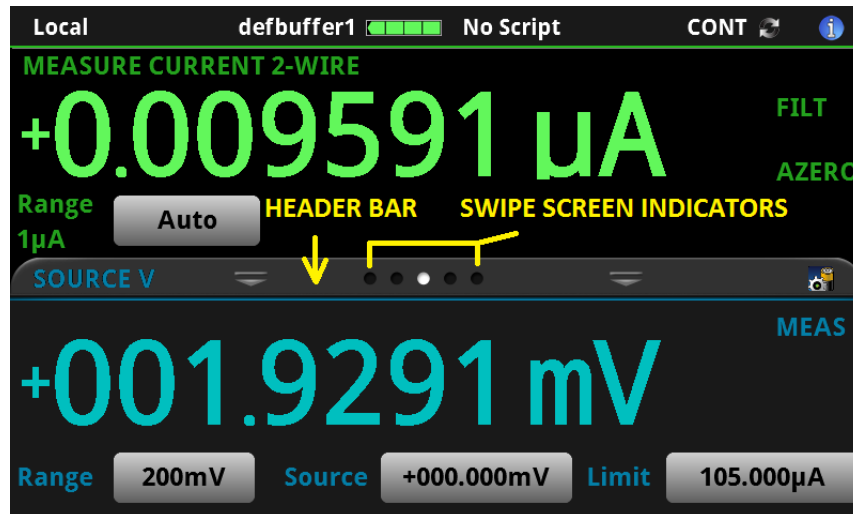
Local defbuffer1 No Script CONT

MEASURE CURRENT 2-WIRE

+0.009591 µA

FILT

AZERO

Range 1µA

Auto

HEADER BAR

SWIPE SCREEN INDICATORS

SOURCE V

MEAS

+001.9291 mV

Range 200mV Source +000.000mV Limit 105.000µA